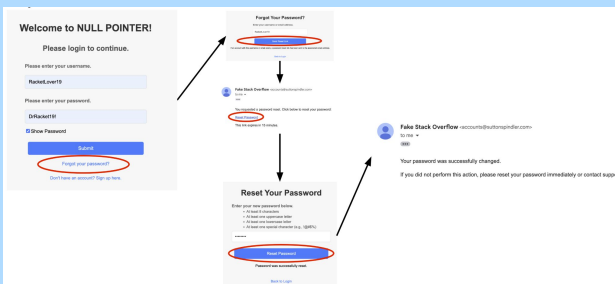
Welcome to NULL POINTER!

Please login to continue.

Please enter your username.

RacketLover19

Please enter your password.

DrRacket19!

Show Password

Submit

Forgot your password?

Don't have an account? Sign up here.

Forgot Your Password?

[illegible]

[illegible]

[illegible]

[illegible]

Fake Stack Overflow <accounts@suttonspindler.com>

to me

You requested a password reset. Click below to reset your password:

Reset Password

This link expires in 15 minutes.

Reset Your Password

Enter your new password below:

At least 8 characters

At least one uppercase letter

At least one lowercase letter

At least one special character (e.g., !@#$%)

Reset Password

Password was successfully reset.

Back to Login

Fake Stack Overflow <accounts@suttonspindler.com>

to me

Your password was successfully changed.

If you did not perform this action, please reset your password immediately or contact suppo